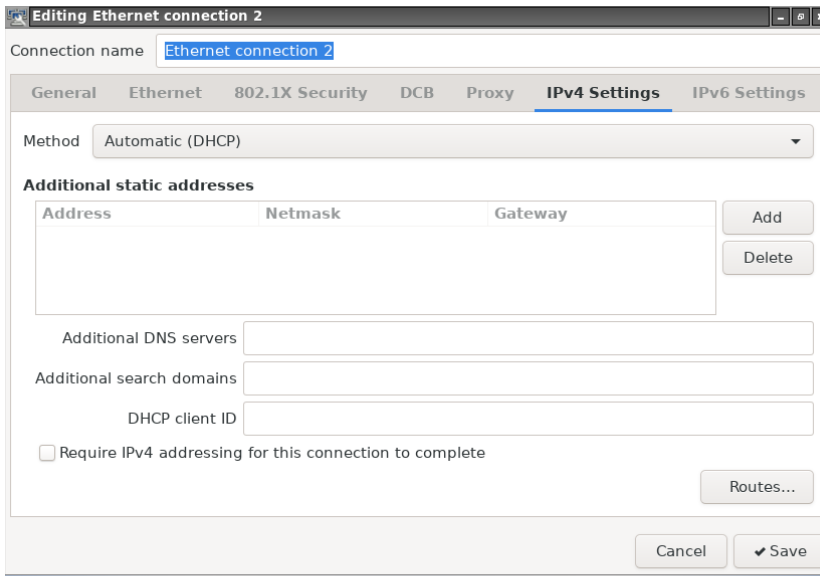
Editing Ethernet connection 2

Connection name Ethernet connection 2

General Ethernet 802.1X Security DCB Proxy IPv4 Settings IPv6 Settings

Method Automatic (DHCP)

Additional static addresses

| Address | Netmask | Gateway |
|---|---|---|

Add

Delete

Additional DNS servers

Additional search domains

DHCP client ID

Require IPv4 addressing for this connection to complete

Routes...

Cancel ✔Save